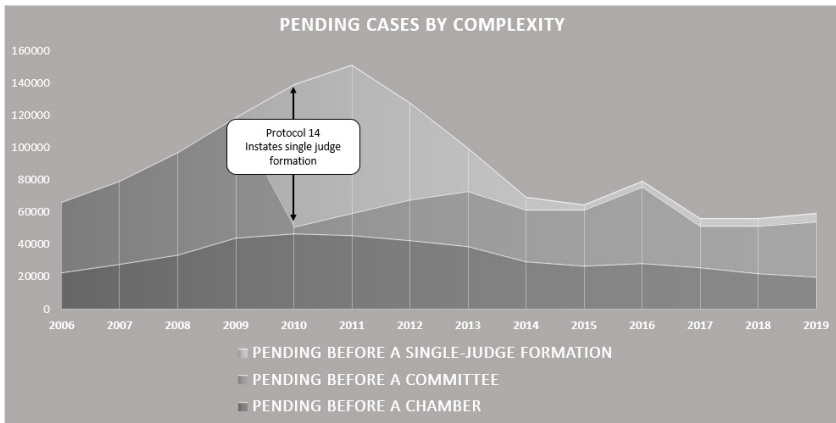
PENDING CASES BY COMPLEXITY

160000
140000
120000
100000
80000
60000
40000
20000
0

Protocol 14
Instates single judge formation

2006 2007 2008 2009 2010 2011 2012 2013 2014 2015 2016 2017 2018 2019

PENDING BEFORE A SINGLE-JUDGE FORMATION
PENDING BEFORE A COMMITTEE
PENDING BEFORE A CHAMBER